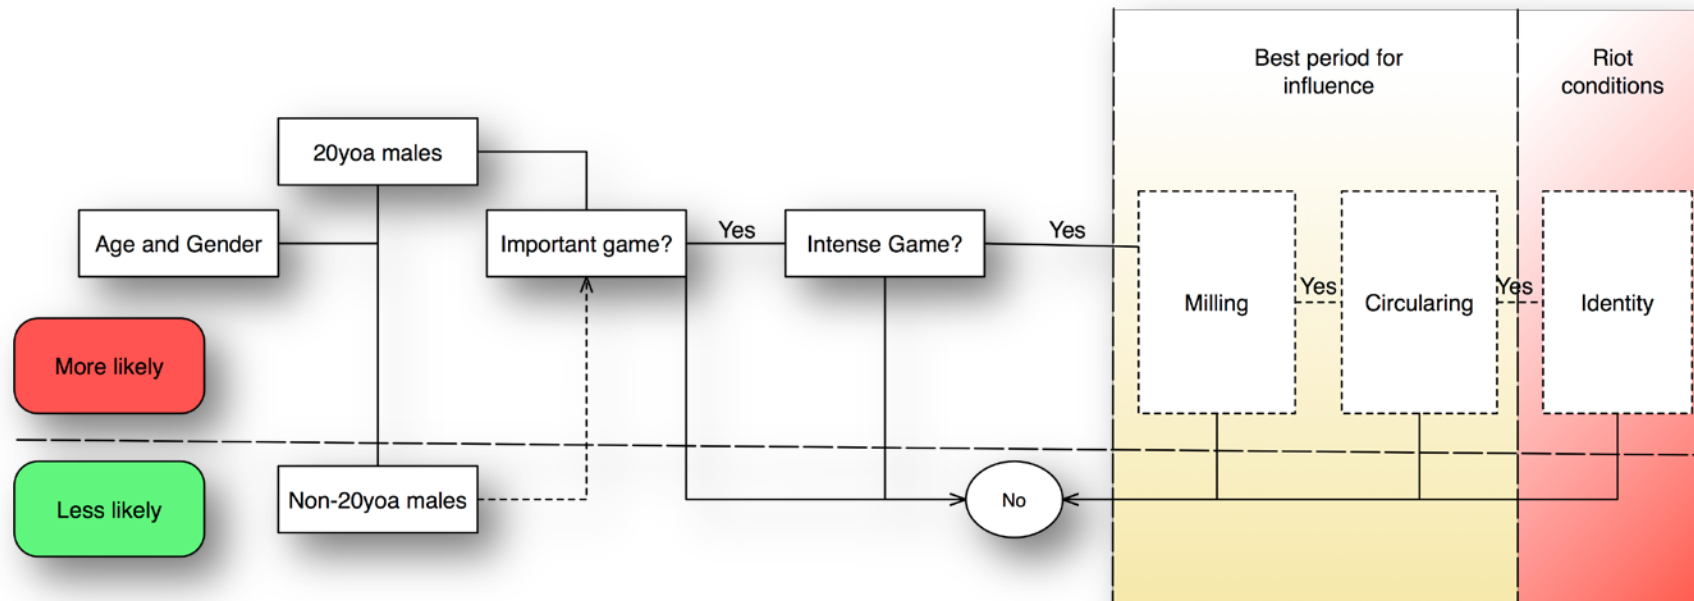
Best period for influence

Riot conditions

20yoa males

Age and Gender

Important game?

Yes

Intense Game?

Yes

Milling

Yes

Circularing

Yes

Identity

More likely

Less likely

Non-20yoa males

No